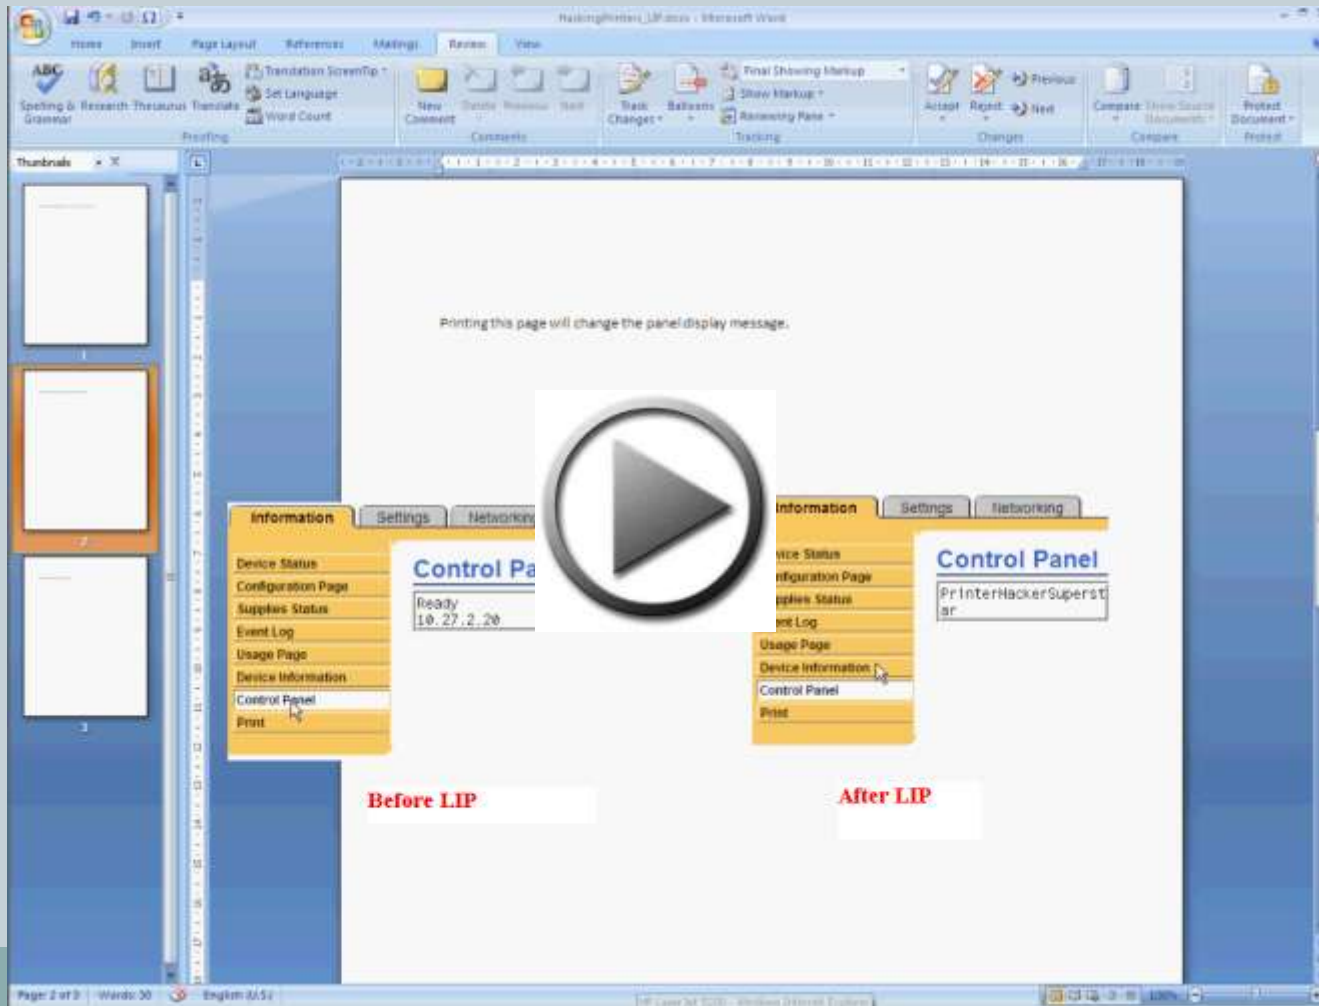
HackingPrinters_LIP.docx - Microsoft Word

Home Insert Page Layout References Mailings Review View

Spelling & Grammar Research Thesaurus Translate Translation ScreenTip Set Language Word Count Proofing

New Comment Delete Previous Next Comments

Track Changes Balloons Final Showing Markup Show Markup Reviewing Pane Tracking

Accept Reject Previous Next Changes

Compare Show Source Documents Compare

Protect Document Protect

Thumbnails

1

2

3

Printing this page will change the panel display message.

Information Settings Networking

Device Status
Configuration Page
Supplies Status
Event Log
Usage Page
Device Information
Control Panel
Print

Control Pa

Ready
10.27.2.20

Information Settings Networking

vice Status
nfiguration Page
pplies Status
ent Log
Usage Page
Device Information
Control Panel
Print

Control Panel

PrinterHackerSuperst
ar

Before LIP

After LIP

Page: 2 of 3 Words: 30 English (U.S.)

100%